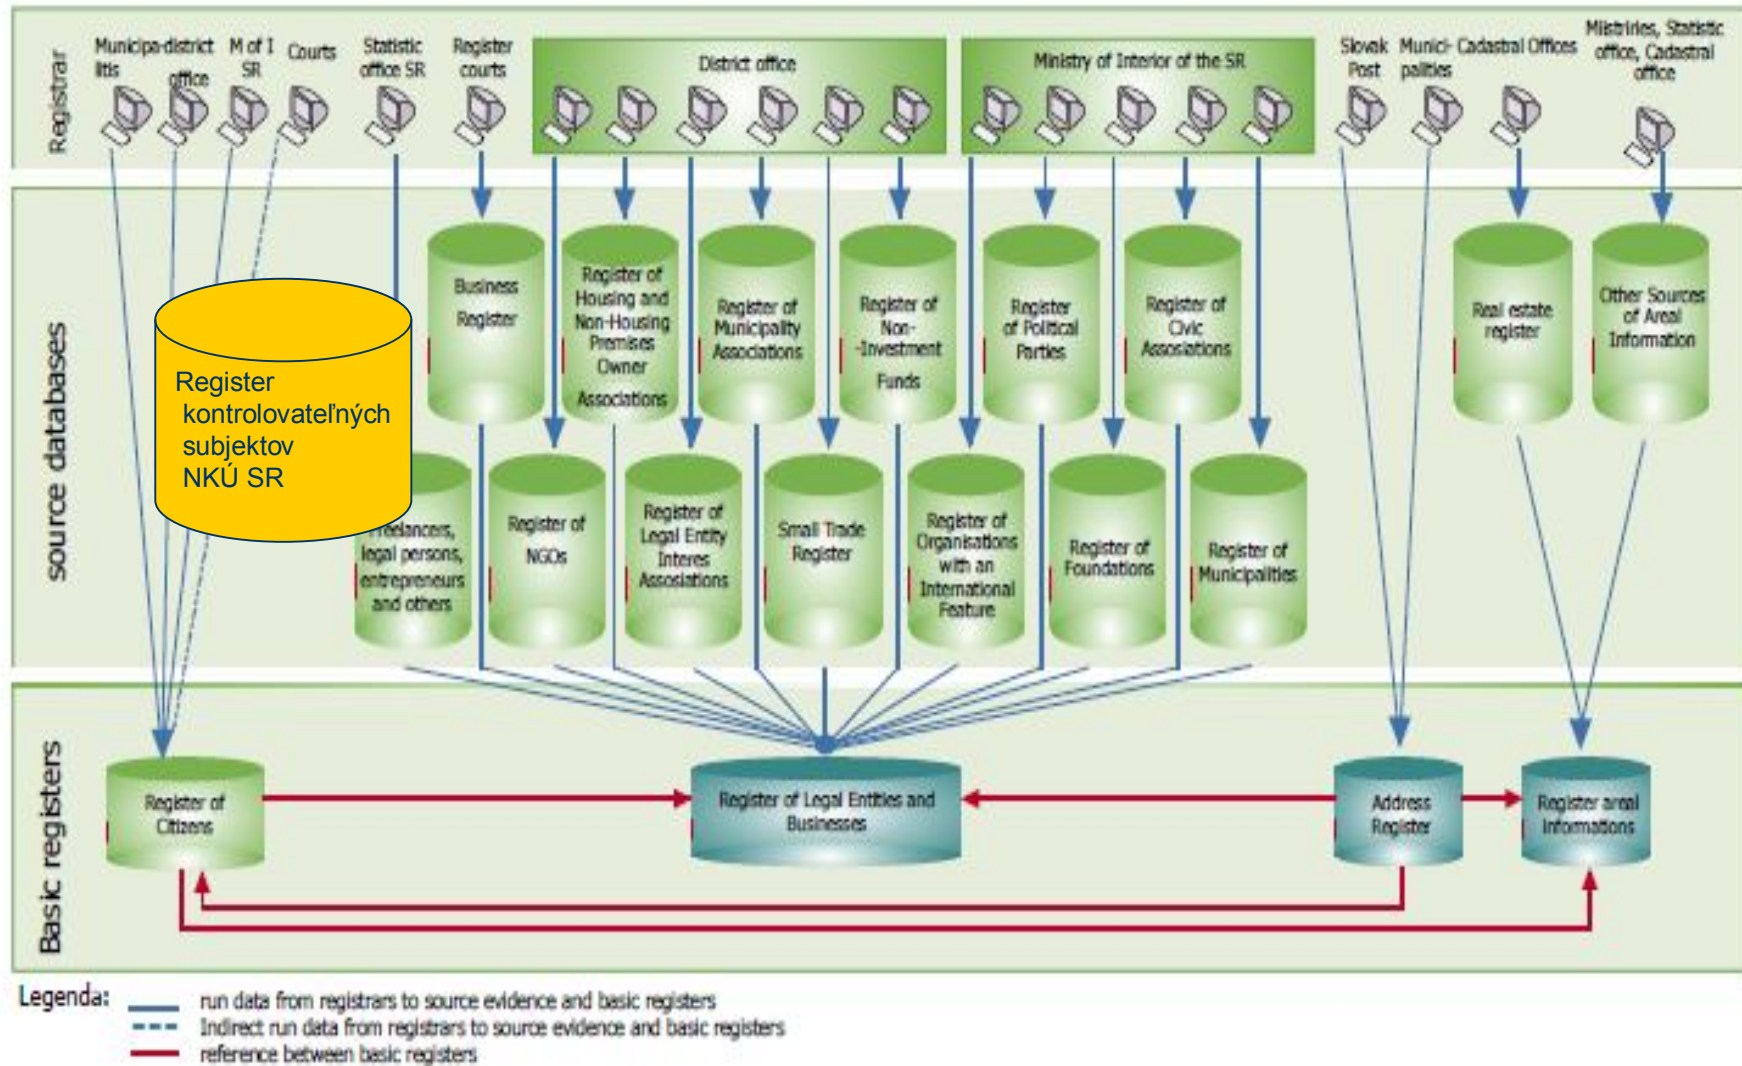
Registrar

Municipa-district litis office

M of I SR

Courts

Statistic office SR

Register courts

District office

Ministry of Interior of the SR

Slovak Post

Munici-palities

Cadastral Offices

Ministries, Statistic office, Cadastral office

source databases

Business Register

Register of Housing and Non-Housing Premises Owner Associations

Register of Municipality Associations

Register of Non--Investment Funds

Register of Political Parties

Register of Civic Associations

Real estate register

Other Sources of Areal Information

Register kontrolovateľných subjektov NKÚ SR

Freelancers, legal persons, entrepreneurs and others

Register of NGOs

Register of Legal Entity Interes Associations

Small Trade Register

Register of Organisations with an International Feature

Register of Foundations

Register of Municipalities

Basic registers

Register of Citizens

Register of Legal Entities and Businesses

Address Register

Register areal informations

Legenda:
run data from registrars to source evidence and basic registers
Indirect run data from registrars to source evidence and basic registers
reference between basic registers